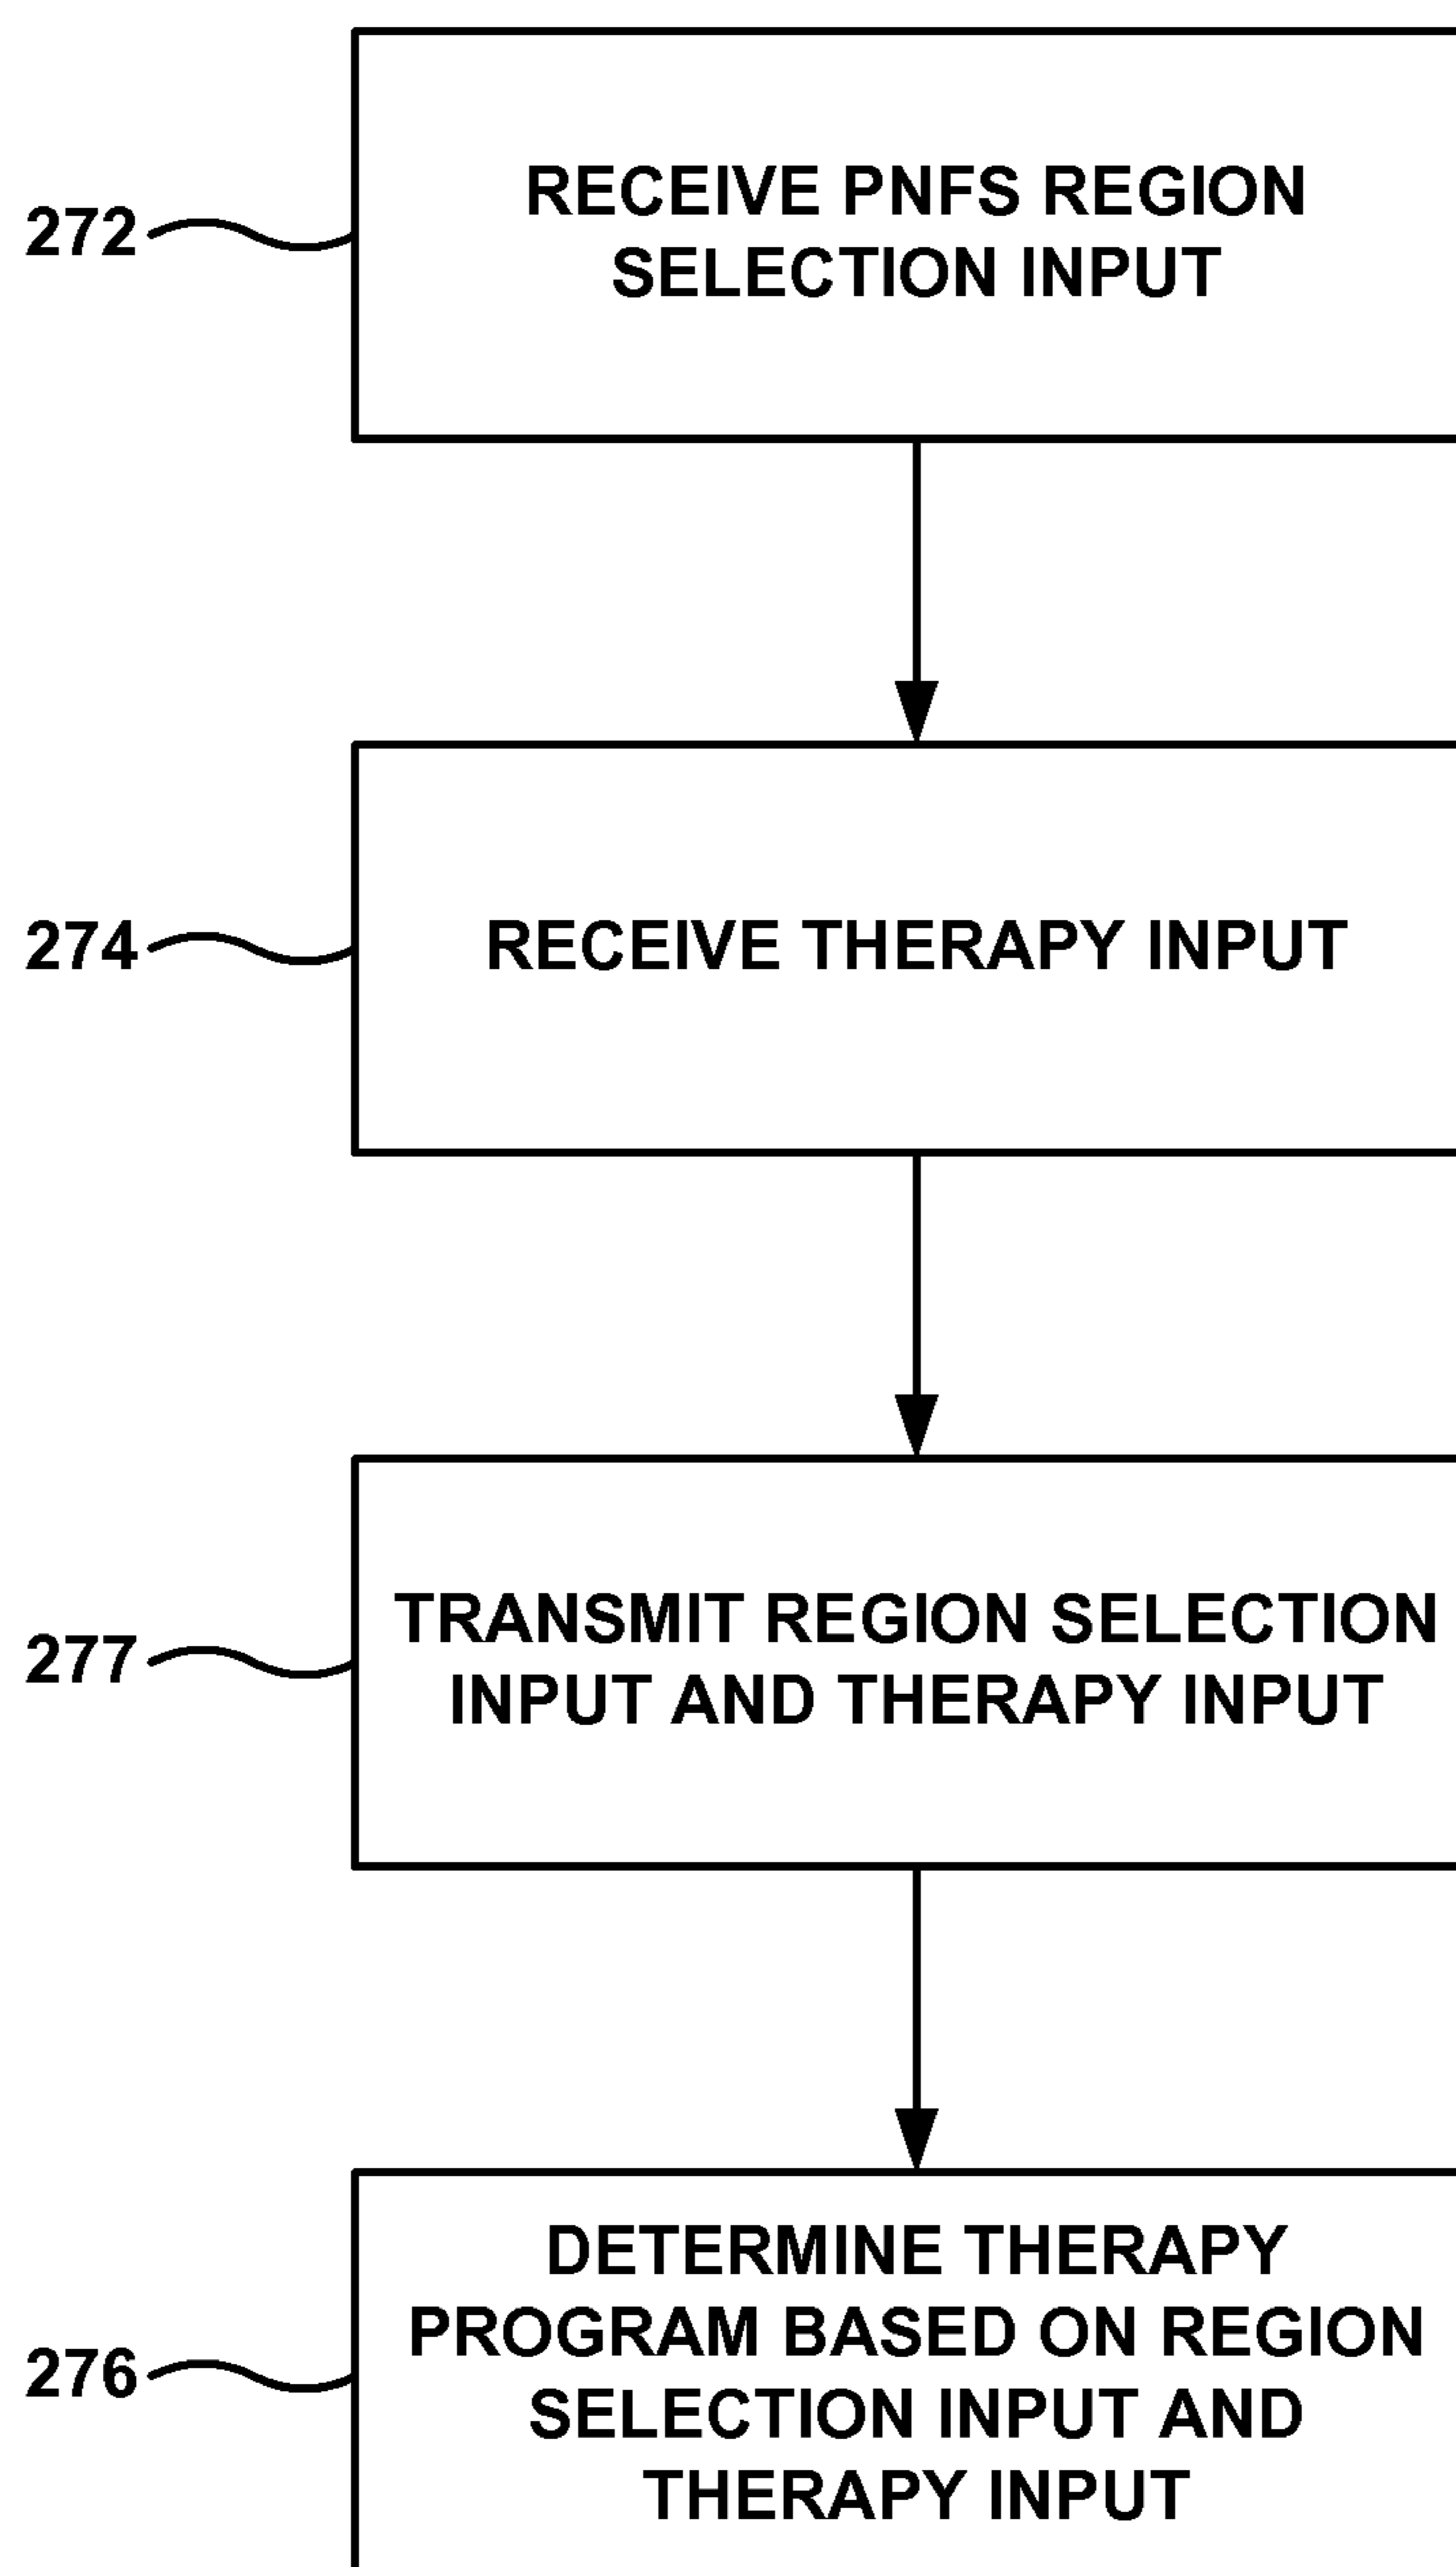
272

RECEIVE PNFS REGION SELECTION INPUT

274

RECEIVE THERAPY INPUT

277

TRANSMIT REGION SELECTION INPUT AND THERAPY INPUT

276

DETERMINE THERAPY PROGRAM BASED ON REGION SELECTION INPUT AND THERAPY INPUT